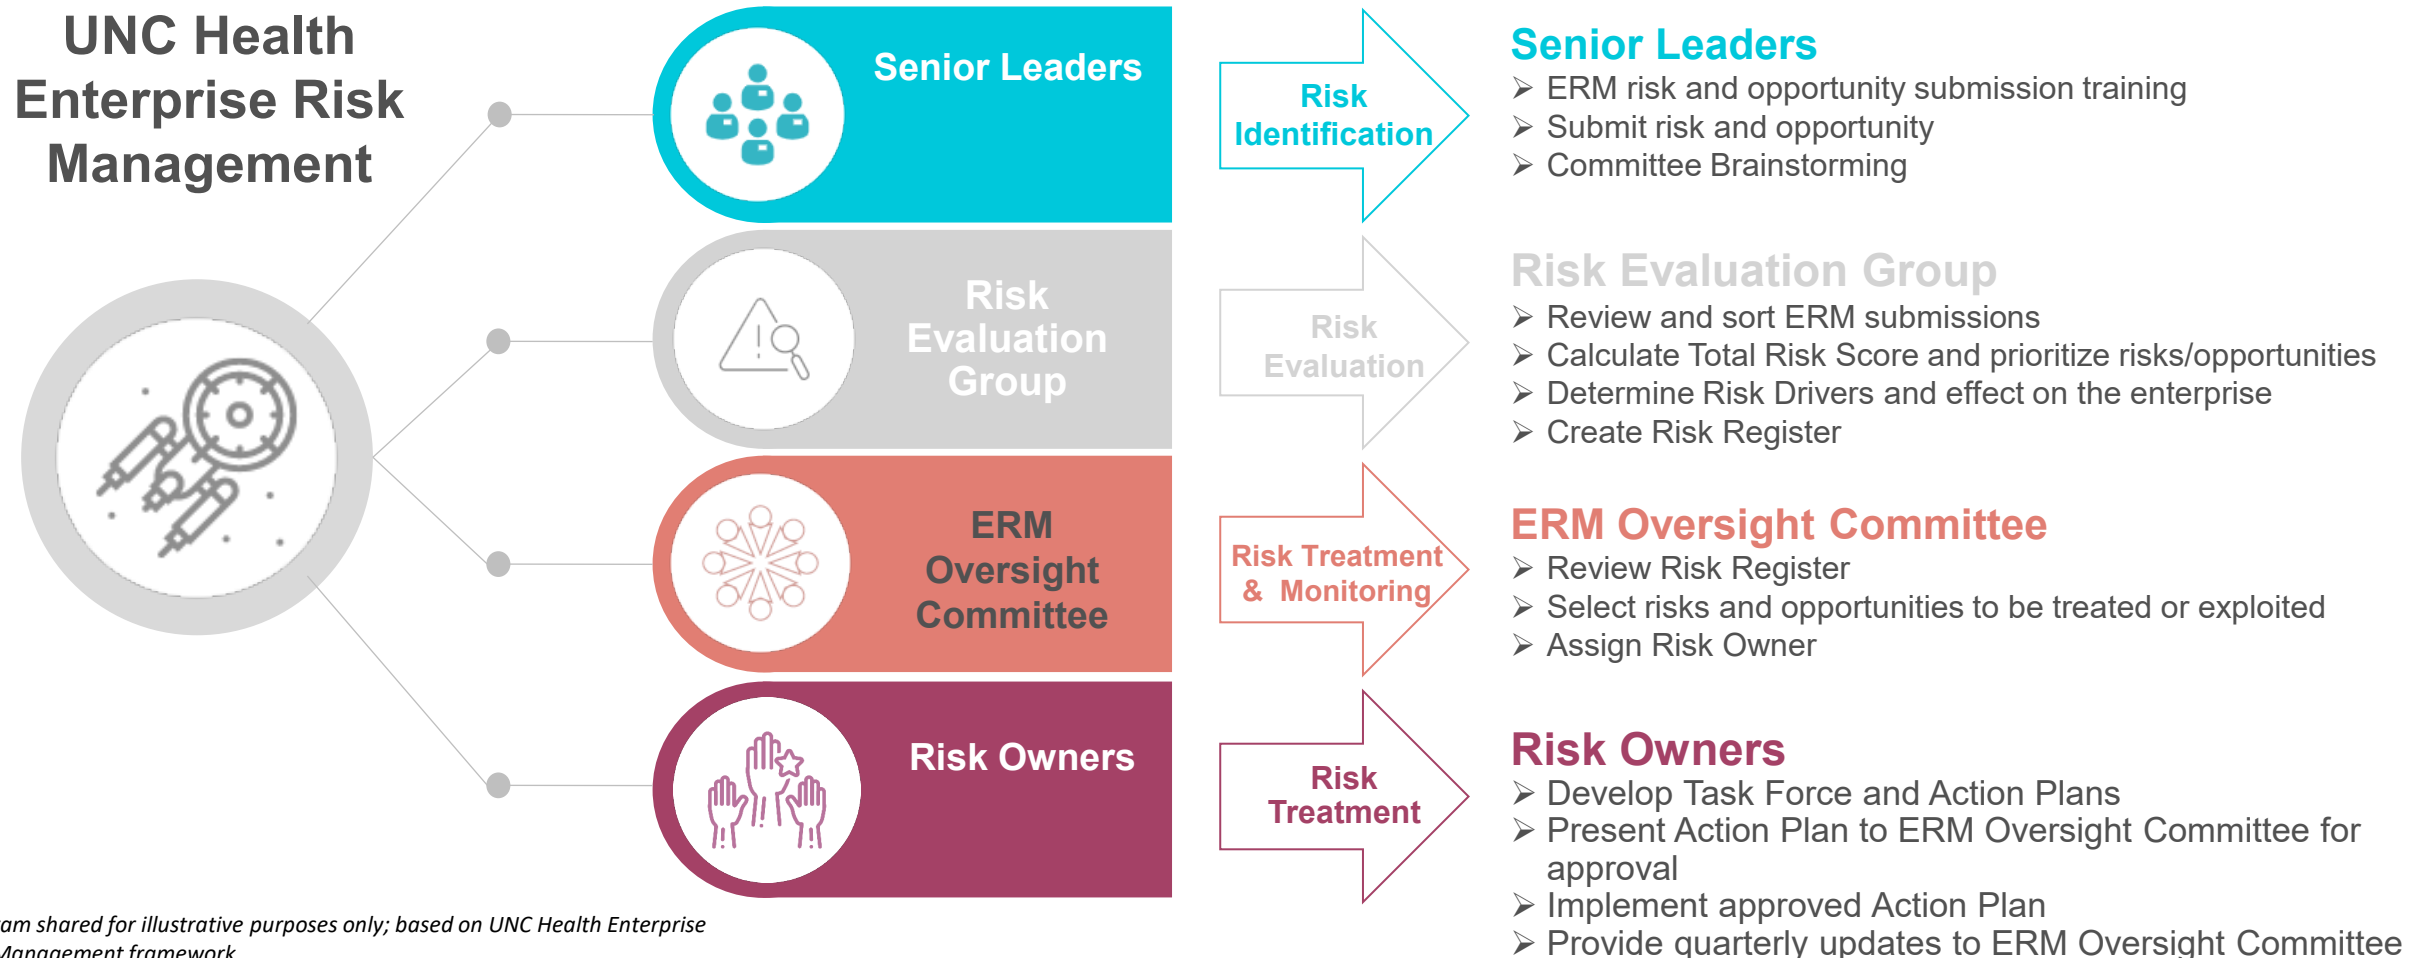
UNC Health Enterprise Risk Management

Senior Leaders

Risk Evaluation Group

ERM Oversight Committee

Risk Owners

Risk Identification

Risk Evaluation

Risk Treatment & Monitoring

Risk Treatment

Senior Leaders
➤ ERM risk and opportunity submission training
➤ Submit risk and opportunity
➤ Committee Brainstorming

Risk Evaluation Group
➤ Review and sort ERM submissions
➤ Calculate Total Risk Score and prioritize risks/opportunities
➤ Determine Risk Drivers and effect on the enterprise
➤ Create Risk Register

ERM Oversight Committee
➤ Review Risk Register
➤ Select risks and opportunities to be treated or exploited
➤ Assign Risk Owner

Risk Owners
➤ Develop Task Force and Action Plans
➤ Present Action Plan to ERM Oversight Committee for approval
➤ Implement approved Action Plan
➤ Provide quarterly updates to ERM Oversight Committee

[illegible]am shared for illustrative purposes only; based on UNC Health Enterprise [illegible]Management framework